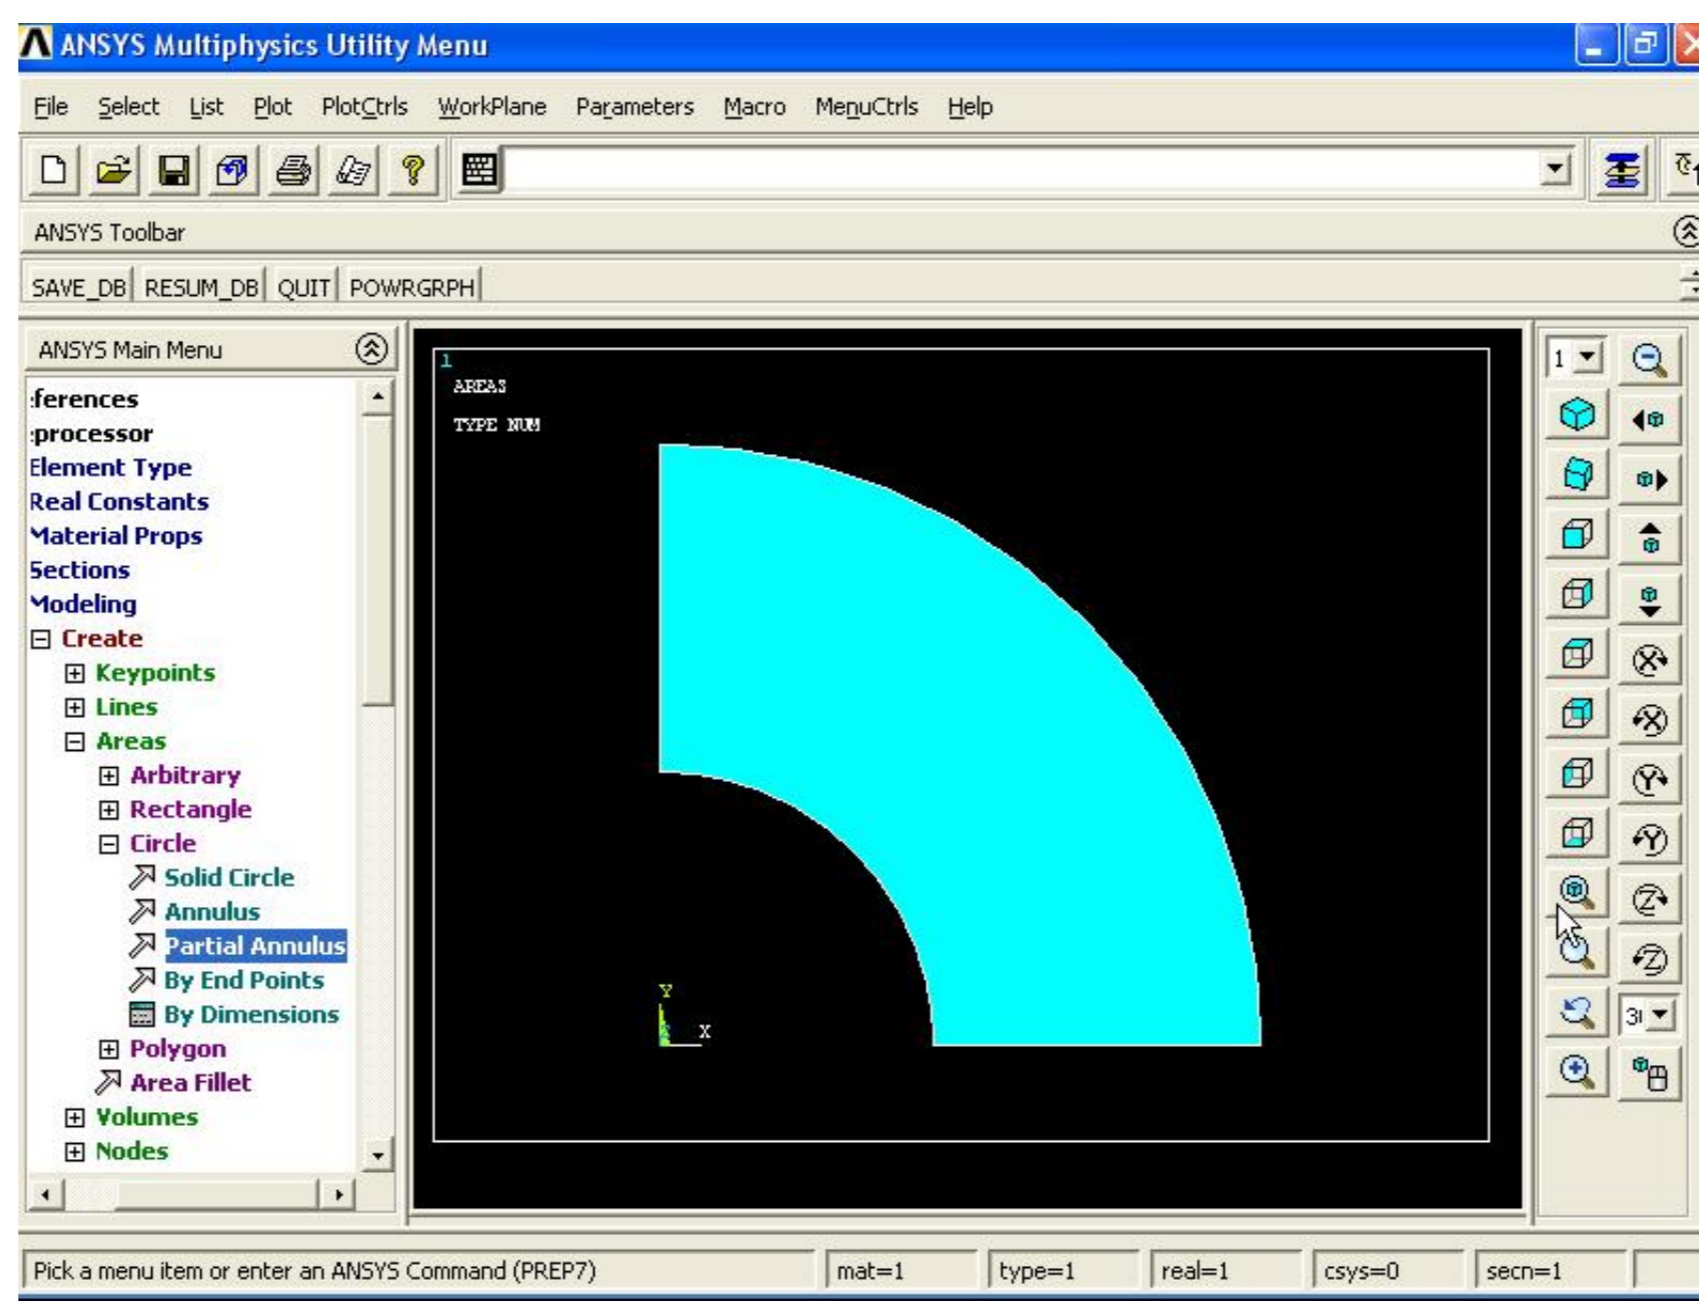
ANSYS Multiphysics Utility Menu

File Select List Plot PlotCtrls WorkPlane Parameters Macro MenuCtrls Help

ANSYS Toolbar

SAVE_DB RESUM_DB QUIT POWRGRPH

ANSYS Main Menu

:ferences
:processor
Element Type
Real Constants
Material Props
Sections
Modeling
Create
Keypoints
Lines
Areas
Arbitrary
Rectangle
Circle
Solid Circle
Annulus
Partial Annulus
By End Points
By Dimensions
Polygon
Area Fillet
Volumes
Nodes

1
AREAS
TYPE NUM

Y
X

1
3I

Pick a menu item or enter an ANSYS Command (PREP7) | mat=1 | type=1 | real=1 | csys=0 | secn=1